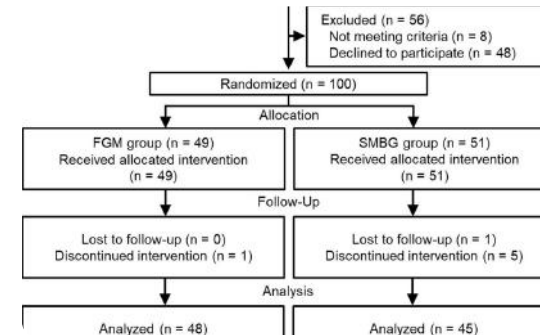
Excluded (n = 56)
Not meeting criteria (n = 8)
Declined to participate (n = 48)

Randomized (n = 100)

Allocation

FGM group (n = 49)
Received allocated intervention (n = 49)

SMBG group (n = 51)
Received allocated intervention (n = 51)

Follow-Up

Lost to follow-up (n = 0)
Discontinued intervention (n = 1)

Lost to follow-up (n = 1)
Discontinued intervention (n = 5)

Analysis

Analyzed (n = 48)

Analyzed (n = 45)